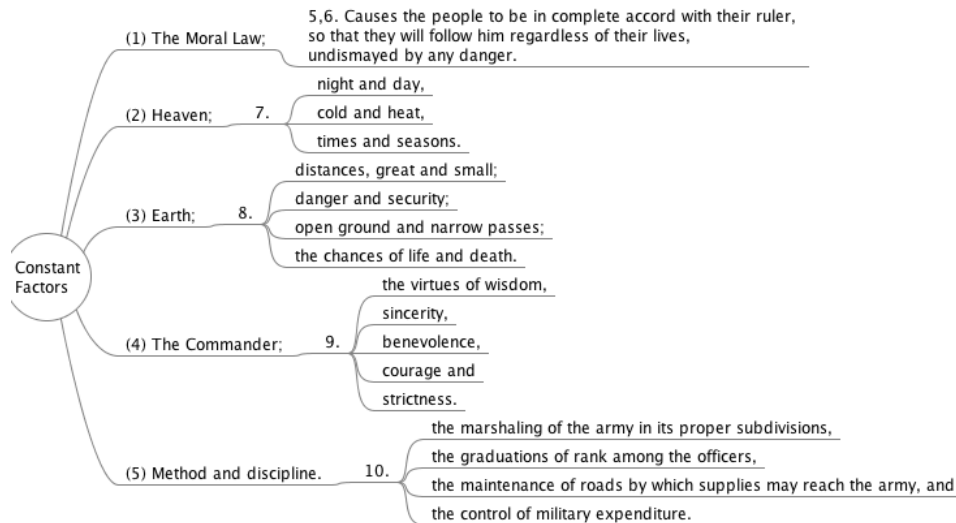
Constant Factors

(1) The Moral Law;

5,6. Causes the people to be in complete accord with their ruler, so that they will follow him regardless of their lives, undismayed by any danger.

(2) Heaven;

7.

night and day,

cold and heat,

times and seasons.

(3) Earth;

8.

distances, great and small;

danger and security;

open ground and narrow passes;

the chances of life and death.

(4) The Commander;

9.

the virtues of wisdom,

sincerity,

benevolence,

courage and

strictness.

(5) Method and discipline.

10.

the marshaling of the army in its proper subdivisions,

the graduations of rank among the officers,

the maintenance of roads by which supplies may reach the army, and

the control of military expenditure.